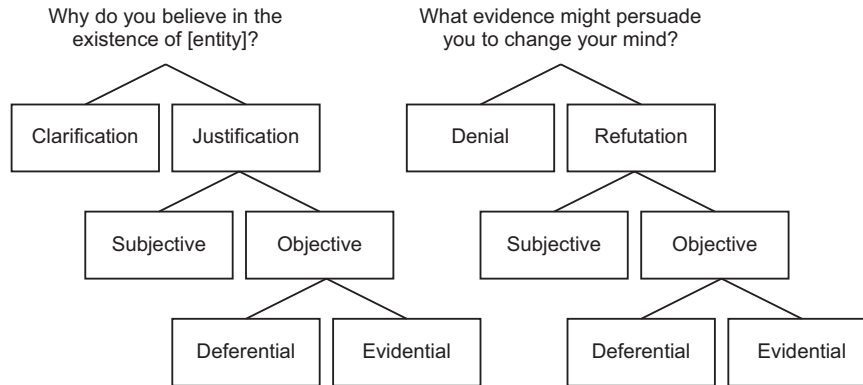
Why do you believe in the existence of [entity]?

Clarification

Justification

Subjective

Objective

Deferential

Evidential

What evidence might persuade you to change your mind?

Denial

Refutation

Subjective

Objective

Deferential

Evidential